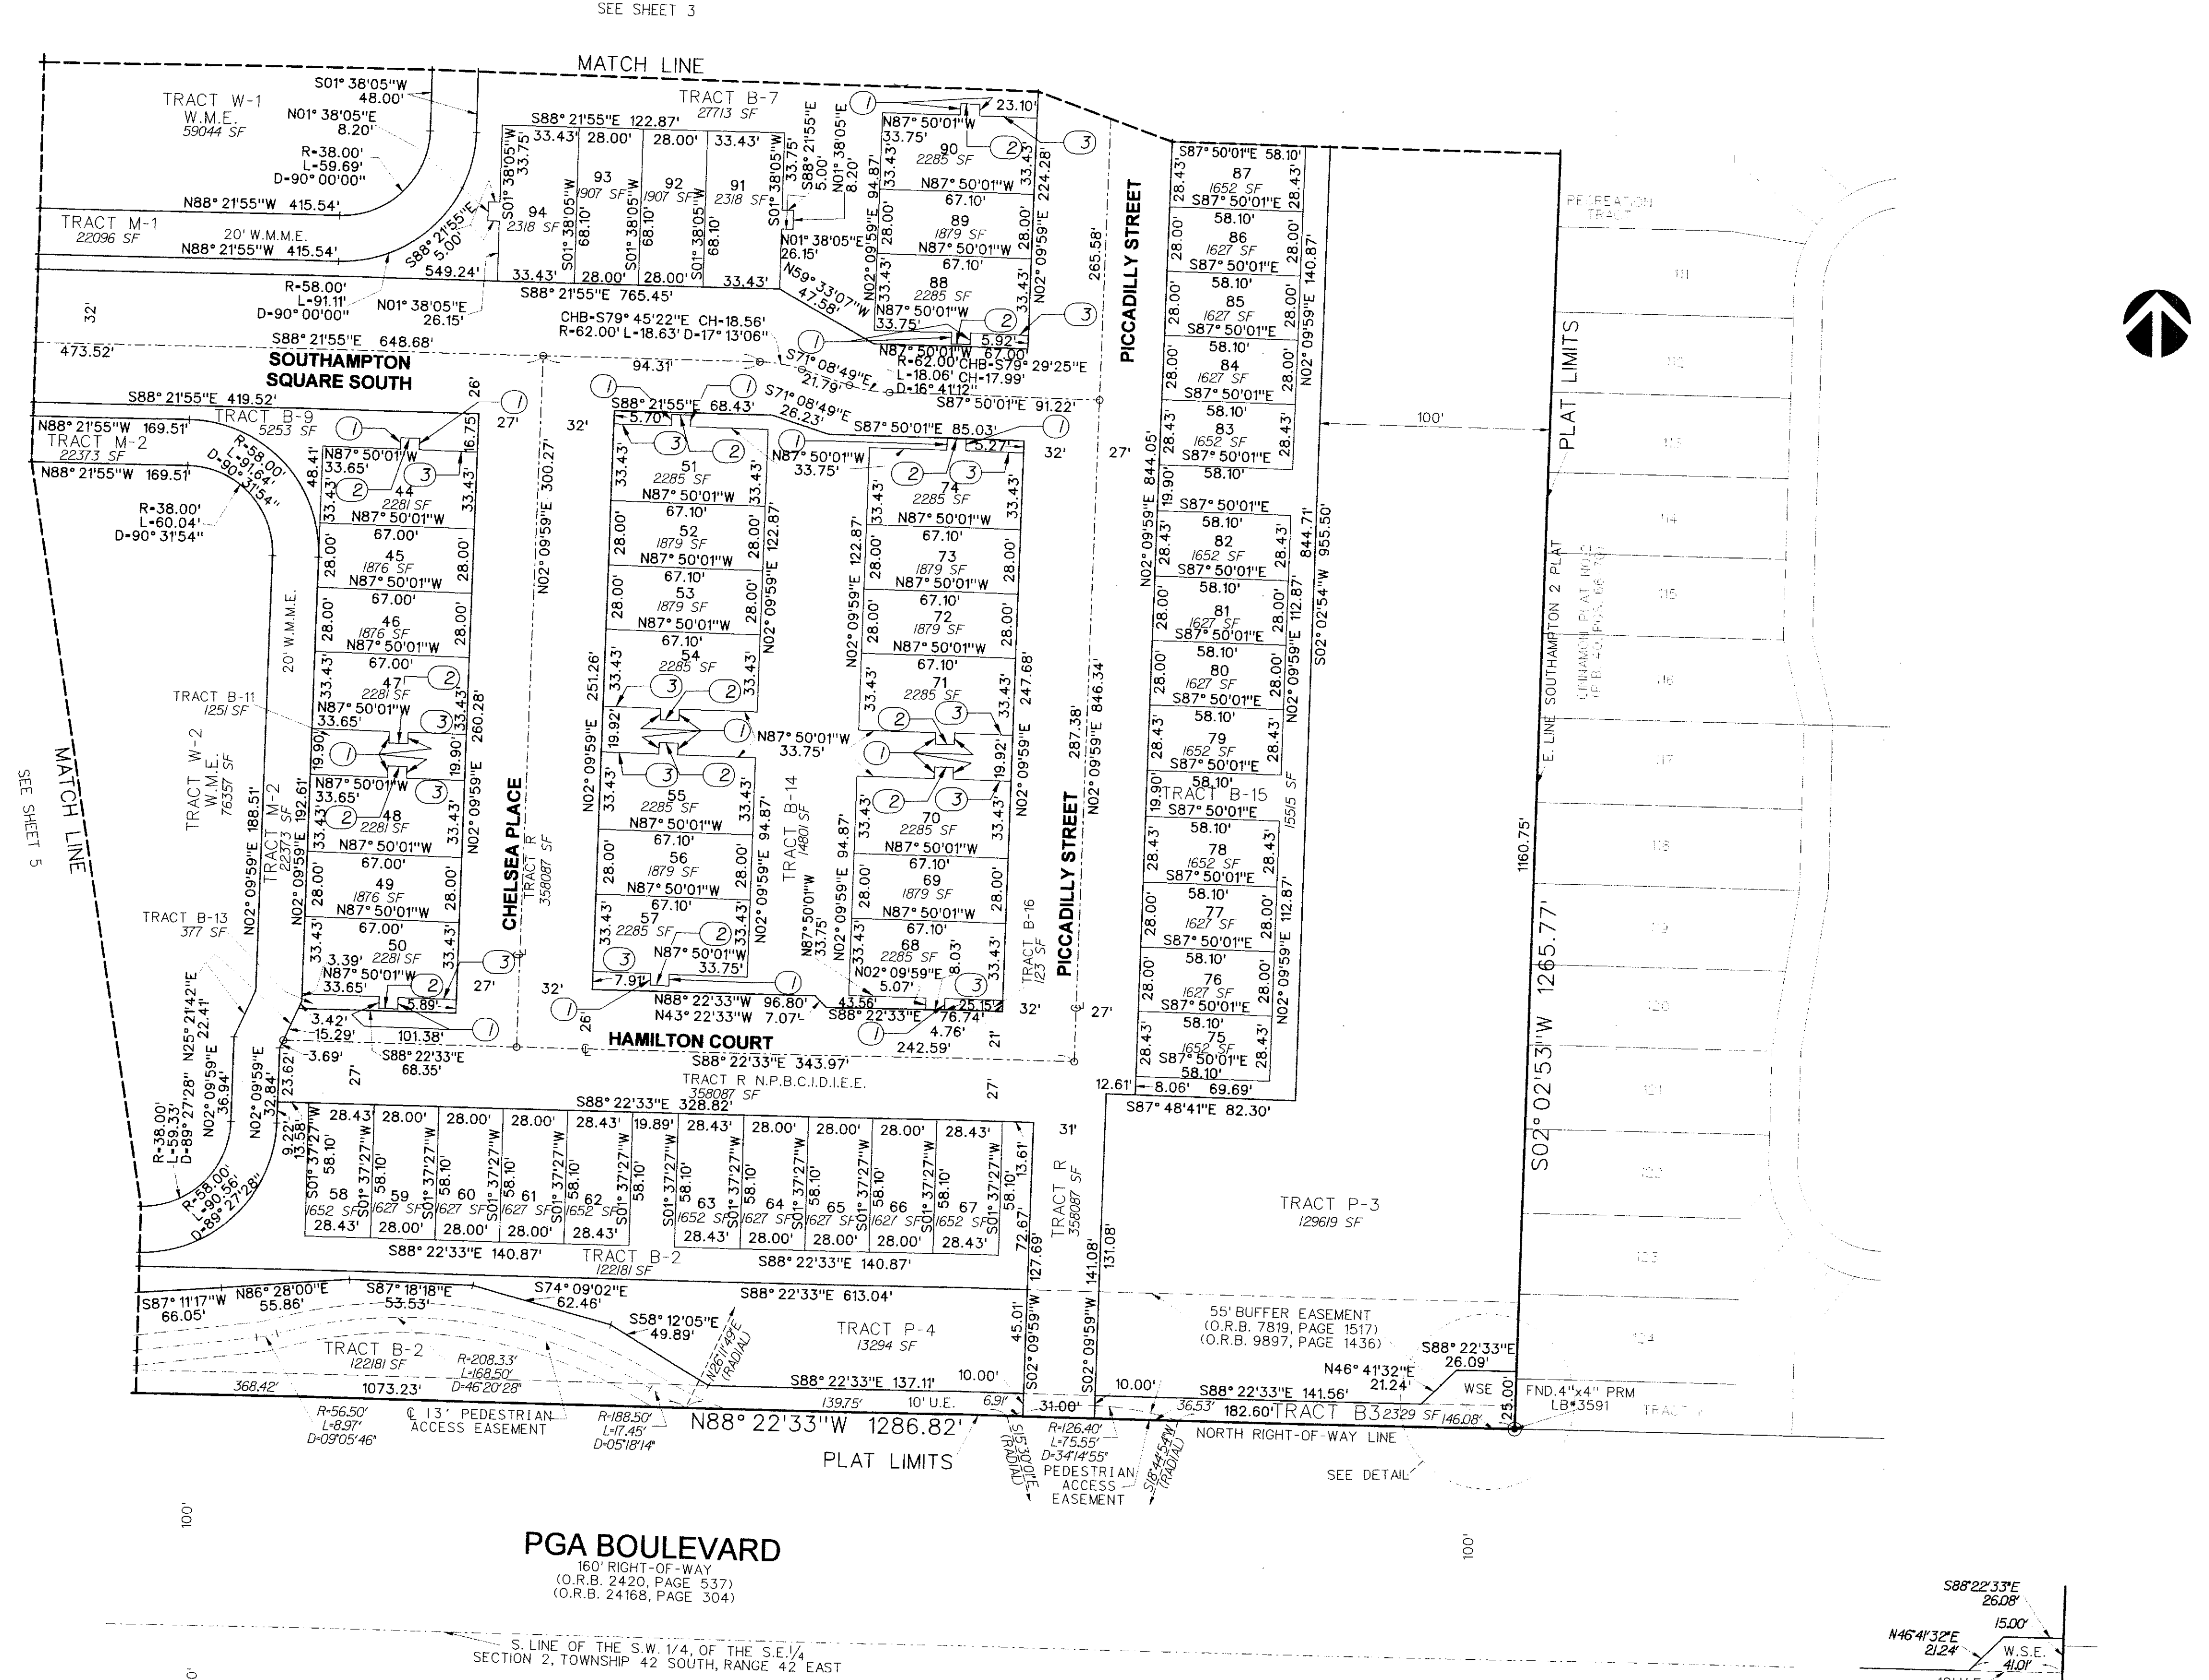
SEE SHEET 3

MATCH LINE

TRACT W-1
W.M.E.
59044 SF

S01° 38'05"W
48.00'
N01° 38'05"E
8.20'
R=38.00'
L=59.69'
D=90° 00'00"

TRACT B-7
27713 SF
S88° 21'55"E 122.87'

N88° 21'55"W 415.54'
TRACT M-1
22096 SF
20' W.M.M.E.
N88° 21'55"W 415.54'

94
2318 SF
93
1907 SF
92
1907 SF
91
2318 SF

33.43' 28.00' 28.00' 33.43'
33.43' 28.00' 28.00' 33.43'

S88° 21'55"E 5.00'
549.24'
S88° 21'55"E 765.45'

R=58.00'
L=91.11'
D=90° 00'00"
N01° 38'05"E
26.15'
32'
473.52'
S88° 21'55"E 648.68'

SOUTHAMPTON SQUARE SOUTH

CHB=S79° 45'22"E CH=18.56'
R=62.00' L=18.63' D=17° 13'06"

N01° 38'05"E
26.15'
N59° 33'07"W
47.58'

90
2285 SF
89
1879 SF
88
2285 SF

N87° 50'01"W
33.75'
N87° 50'01"W
67.10'
N87° 50'01"W
67.10'
N87° 50'01"W
33.75'
N87° 50'01"W 67.00'
5.92'
23.10'
N02° 09'59"E 224.28'

R=62.00' CHB=S79° 29'25"E
L=18.06' CH=17.99'
D=16° 41'12"

94.31'
S71° 08'49"E
21.79'
S71° 08'49"E
26.23'
S87° 50'01"E 91.22'
265.58'

PICCADILLY STREET

S87° 50'01"E 58.10'
87
1652 SF
S87° 50'01"E
58.10'
86
1627 SF
S87° 50'01"E
58.10'
85
1627 SF
S87° 50'01"E
58.10'
84
1627 SF
S87° 50'01"E
58.10'
83
1652 SF
S87° 50'01"E
58.10'
N02° 09'59"E 140.87'

RECREATION TRACT

100'

PLAT LIMITS

S88° 21'55"E 419.52'
TRACT B-9
5253 SF
N88° 21'55"W 169.51'
TRACT M-2
22373 SF
N88° 21'55"W 169.51'
R=58.00'
L=91.64'
D=90° 31'54"
R=38.00'
L=60.04'
D=90° 31'54"

26'
27'
32'
S88° 21'55"E 68.43'
5.70'
S87° 50'01"E 85.03'
5.27'
32'
27'

44
2281 SF
N87° 50'01"W
33.65'
N87° 50'01"W
67.00'
45
1876 SF
N87° 50'01"W
67.00'
46
1876 SF
N87° 50'01"W
67.00'
47
2281 SF
N87° 50'01"W
33.65'

N02° 09'59"E 300.27'

51
2285 SF
N87° 50'01"W
67.10'
52
1879 SF
N87° 50'01"W
67.10'
53
1879 SF
N87° 50'01"W
67.10'
54
2285 SF
N02° 09'59"E 122.87'
251.26'

N87° 50'01"W
33.75'

74
2285 SF
N87° 50'01"W
67.10'
73
1879 SF
N87° 50'01"W
67.10'
72
1879 SF
N87° 50'01"W
67.10'
71
2285 SF
N02° 09'59"E 122.87'
N02° 09'59"E 247.68'

N02° 09'59"E 844.05'
19.90'
S87° 50'01"E
58.10'
82
1652 SF
S87° 50'01"E
58.10'
81
1627 SF
S87° 50'01"E
58.10'
80
1627 SF
S87° 50'01"E
58.10'
79
1652 SF
S87° 50'01"E
58.10'
N02° 09'59"E 112.87'
844.71'
S02° 02'54"W 955.50'

SOUTHAMPTON 2 PLAT
CINNAMON PLAT NO. 2
E. LINE

20' W.M.M.E.
TRACT B-11
1251 SF
N87° 50'01"W
33.65'
260.28'
N87° 50'01"W
33.65'
N87° 50'01"W
33.75'
N87° 50'01"W
33.75'

TRACT W-2
W.M.E.
76357 SF
188.51'
192.61'
TRACT M-2
22373 SF

48
2281 SF
N87° 50'01"W
67.00'
49
1876 SF
N87° 50'01"W
67.00'
50
2281 SF
3.39'
N87° 50'01"W
33.65'
5.89'

CHELSEA PLACE
TRACT R
358087 SF

55
2285 SF
N87° 50'01"W
67.10'
56
1879 SF
N87° 50'01"W
67.10'
57
2285 SF
N87° 50'01"W
33.75'
7.91'
N02° 09'59"E 94.87'
TRACT B-14
1480 SF
N87° 50'01"W
33.75'

70
2285 SF
N87° 50'01"W
67.10'
69
1879 SF
N87° 50'01"W
67.10'
68
2285 SF
N02° 09'59"E
5.07'
8.03'
N02° 09'59"E 94.87'
TRACT B-16
123 SF
287.38'
N02° 09'59"E 846.34'

PICCADILLY STREET

TRACT B-15
15515 SF
19.90'
S87° 50'01"E
58.10'
78
1652 SF
S87° 50'01"E
58.10'
77
1627 SF
S87° 50'01"E
58.10'
76
1627 SF
S87° 50'01"E
58.10'
75
1652 SF
S87° 50'01"E
58.10'
N02° 09'59"E 112.87'

1160.75'
S02° 02'53"W 1265.77'

MATCH LINE
SEE SHEET 5

TRACT B-13
377 SF
N02° 09'59"E
N25° 21'42"E
22.41'
R=38.00'
L=59.33'
D=89° 27'28"
N02° 09'59"E
36.94'
N02° 09'59"E
32.84'
23.62'
3.42'
15.29'
3.69'
101.38'
S88° 22'33"E
68.35'
27'
32'
26'
N88° 22'33"W 96.80'
N43° 22'33"W 7.07'
43.56'
S88° 22'33"E 76.74'
25.15'
4.76'
242.59'
21'
32'
27'

HAMILTON COURT
S88° 22'33"E 343.97'
TRACT R N.P.B.C.I.D.I.E.E.
358087 SF
27'

12.61'
8.06'
69.69'
S87° 48'41"E 82.30'

S88° 22'33"E 328.82'
9.22'
13.58'
28.43' 28.00' 28.00' 28.00' 28.43' 19.89' 28.43' 28.00' 28.00' 28.00' 28.43'
S01° 37'27"W
58.10'
58
1652 SF
59
1627 SF
60
1627 SF
61
1627 SF
62
1652 SF
63
1652 SF
64
1627 SF
65
1627 SF
66
1627 SF
67
1652 SF
28.43' 28.00' 28.00' 28.00' 28.43' 28.43' 28.00' 28.00' 28.00' 28.43'
13.61'
31'
TRACT R
358087 SF
72.67'
127.69'
141.08'
131.08'

R=58.00'
L=90.56'
D=89° 27'28"

S88° 22'33"E 140.87'
TRACT B-2
122181 SF
S88° 22'33"E 140.87'

TRACT P-3
129619 SF

S87° 11'17"W
66.05'
N86° 28'00"E
55.86'
S87° 18'18"E
53.53'
S74° 09'02"E
62.46'
S88° 22'33"E 613.04'
S58° 12'05"E
49.89'
N26°11'49"E (RADIAL)
TRACT P-4
13294 SF
TRACT B-2
122181 SF
R=208.33'
L=168.50'
D=46°20'28"
368.42'
1073.23'
S88° 22'33"E 137.11'
10.00'
139.75'
10' U.E.
6.91'
45.01'
S02° 09'59"W
S02° 09'59"W
31.00'
10.00'

55' BUFFER EASEMENT
(O.R.B. 7819, PAGE 1517)
(O.R.B. 9897, PAGE 1436)
S88° 22'33"E
26.09'
N46° 41'32"E
21.24'
WSE
S88° 22'33"E 141.56'
36.53'
182.60' TRACT B3 2329 SF 146.08'
25.00'
FND. 4"x4" PRM
LB#3591
TRACT

R=56.50'
L=8.97'
D=09°05'46"
℄ 13' PEDESTRIAN ACCESS EASEMENT
R=188.50'
L=17.45'
D=05°18'14"
N88° 22'33"W 1286.82'
S15°30'01"E (RADIAL)
R=126.40'
L=75.55'
D=34°14'55"
PEDESTRIAN ACCESS EASEMENT
S18°44'54"W (RADIAL)
NORTH RIGHT-OF-WAY LINE
PLAT LIMITS
SEE DETAIL

100'
PGA BOULEVARD
160' RIGHT-OF-WAY
(O.R.B. 2420, PAGE 537)
(O.R.B. 24168, PAGE 304)
100'

S. LINE OF THE S.W. 1/4, OF THE S.E. 1/4
SECTION 2, TOWNSHIP 42 SOUTH, RANGE 42 EAST

S88°22'33"E
26.08'
15.00'
N46°41'32"E
21.24'
W.S.E.
41.01'